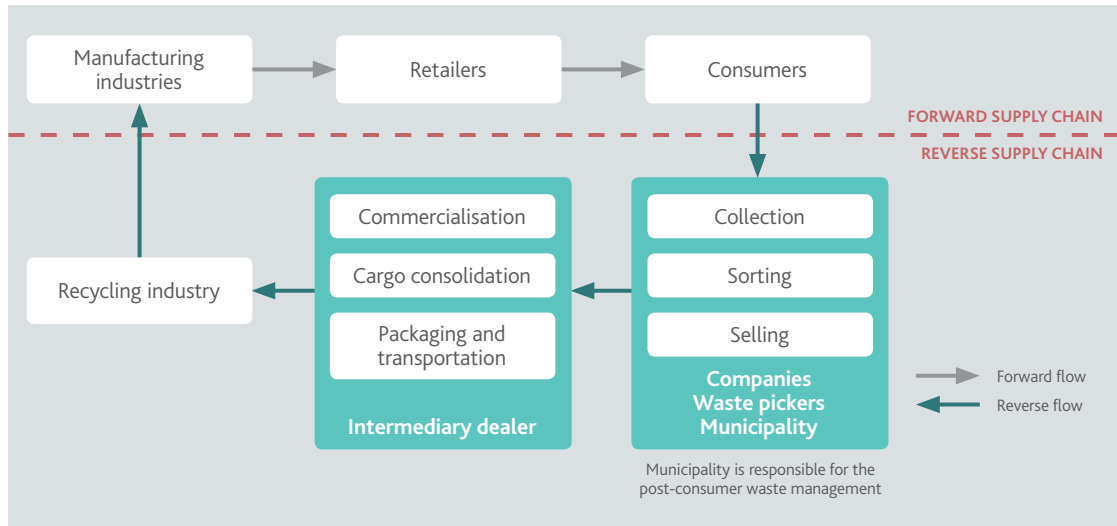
Manufacturing industries

Retailers

Consumers

FORWARD SUPPLY CHAIN

REVERSE SUPPLY CHAIN

Commercialisation

Cargo consolidation

Packaging and transportation

Intermediary dealer

Collection

Sorting

Selling

Companies
Waste pickers
Municipality

Recycling industry

Forward flow

Reverse flow

Municipality is responsible for the post-consumer waste management